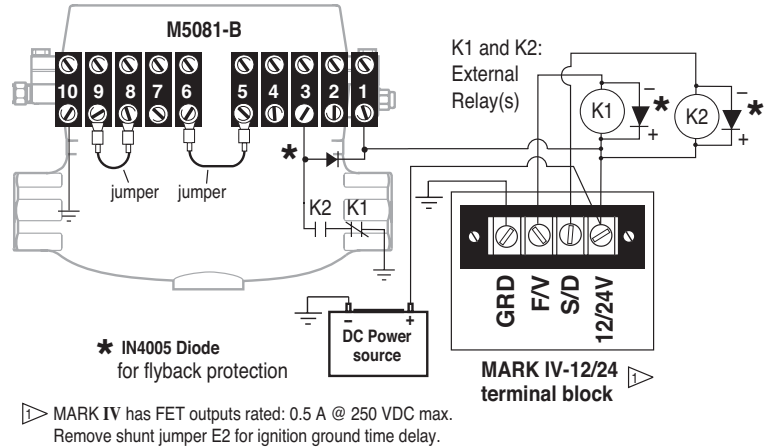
M5081-B

10 9 8 7 6 5 4 3 2 1

K1 and K2: External Relay(s)

K1 K2

– + – +

*

*

*

jumper jumper

K2 K1

GRD F/V S/D 12/24V

– +

DC Power source

* IN4005 Diode for flyback protection

MARK IV-12/24 terminal block 1

1 MARK IV has FET outputs rated: 0.5 A @ 250 VDC max. Remove shunt jumper E2 for ignition ground time delay.